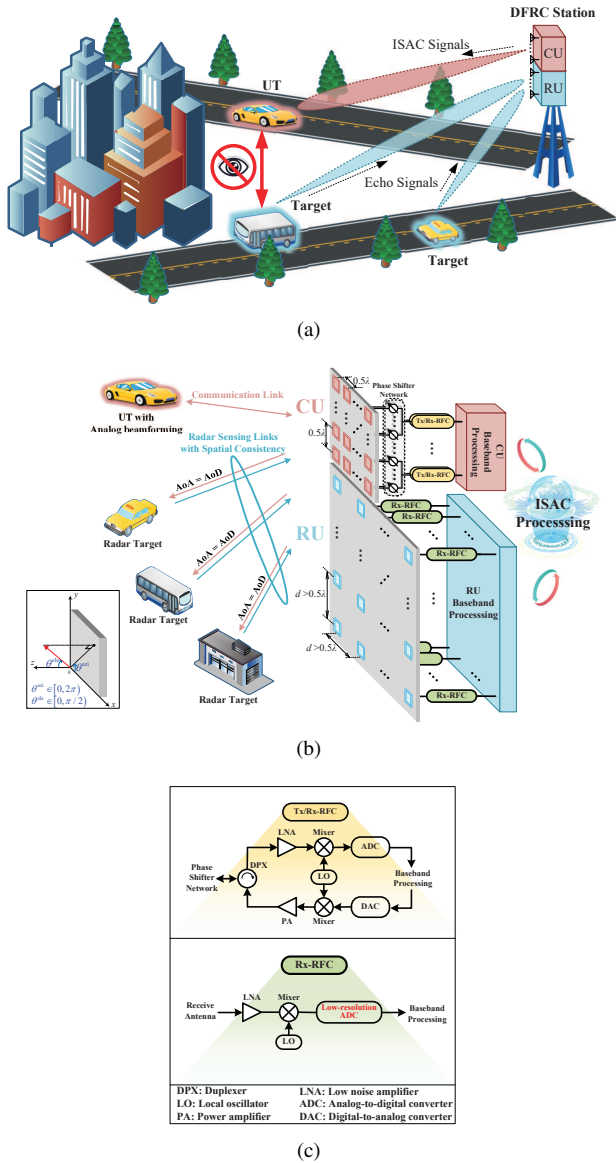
DFRC Station

ISAC Signals

CU

RU

UT

Echo Signals

Target

Target

(a)

Communication Link

UT with Analog beamforming

CU

0.5λ

Phase Shifter Network

Tx/Rx-RFC

0.5λ

Tx/Rx-RFC

CU Baseband Processing

Radar Sensing Links with Spatial Consistency

ISAC Processsing

AoA = AoD

Rx-RFC

Rx-RFC

Radar Target

AoA = AoD

RU

Rx-RFC

AoA = AoD

$d > 0.5\lambda$

RU Baseband Processsing

Radar Target

$d > 0.5\lambda$

Radar Target

Rx-RFC

$y$

$z$

$x$

$\theta^{azi}$

$\theta^{ele}$

$\theta^{azi} \in [0, 2\pi)$

$\theta^{ele} \in [0, \pi/2)$

(b)

Tx/Rx-RFC

LNA

Mixer

ADC

Phase Shifter Network

DPX

LO

Baseband Processing

DAC

PA

Mixer

Rx-RFC

Receive Antenna

LNA

Mixer

Low-resolution ADC

Baseband Processing

LO

DPX: Duplexer
LO: Local oscillator
PA: Power amplifier
LNA: Low noise amplifier
ADC: Analog-to-digital converter
DAC: Digital-to-analog converter

(c)